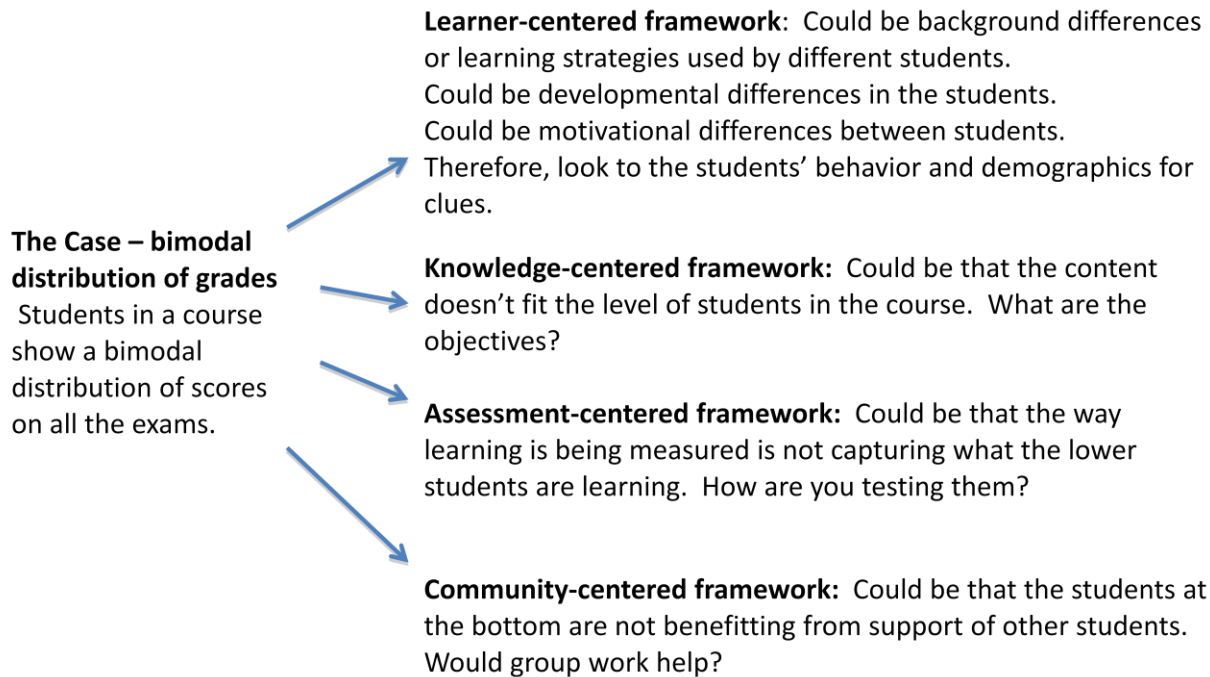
**The Case – bimodal distribution of grades**
Students in a course show a bimodal distribution of scores on all the exams.

**Learner-centered framework**: Could be background differences or learning strategies used by different students.
Could be developmental differences in the students.
Could be motivational differences between students.
Therefore, look to the students' behavior and demographics for clues.

**Knowledge-centered framework:** Could be that the content doesn't fit the level of students in the course. What are the objectives?

**Assessment-centered framework:** Could be that the way learning is being measured is not capturing what the lower students are learning. How are you testing them?

**Community-centered framework:** Could be that the students at the bottom are not benefitting from support of other students. Would group work help?